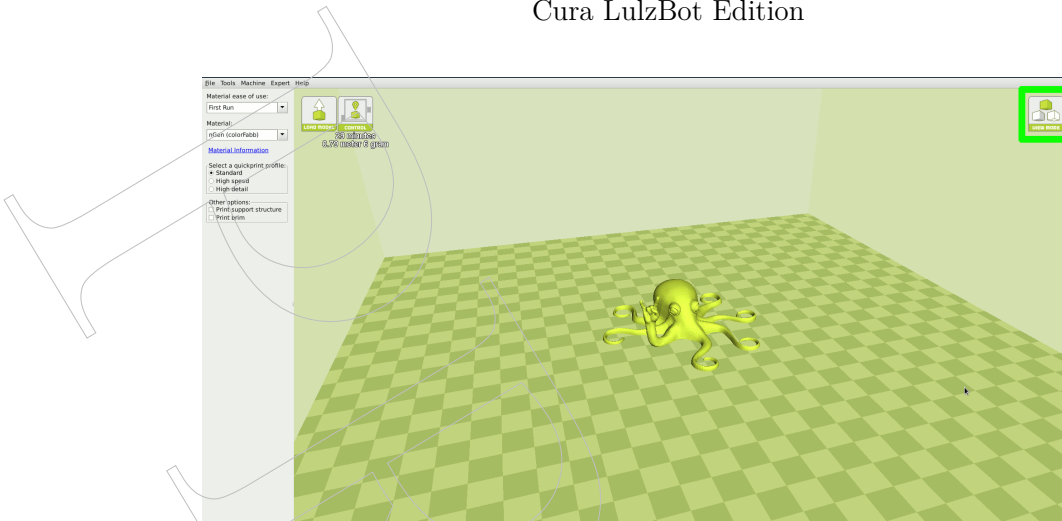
Cura LulzBot Edition

File Tools Machine Expert Help

Material ease of use:
First Run
Material:
nGen (colorFabb)
Material information

Select a quickprint profile:
Standard
High speed
High detail

Other options:
Print support structure
Print brim

LOAD MODEL
CONTROL

29 minutes
0.79 meter 6 gram

VIEW MODE